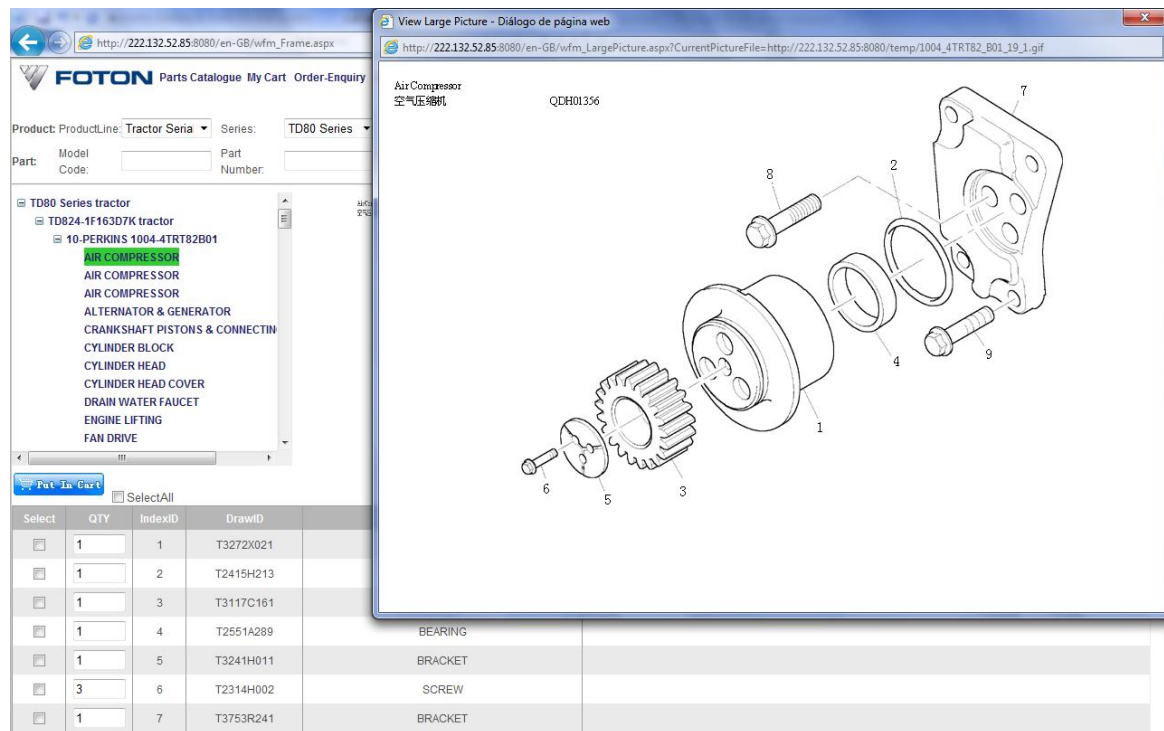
http://222.132.52.85:8080/en-GB/wfm_Frame.aspx

FOTON Parts Catalogue My Cart Order-Enquiry

Product: ProductLine: Tractor Seria Series: TD80 Series

Part: Model Code: Part Number:

TD80 Series tractor
TD824-1F163D7K tractor
10-PERKINS 1004-4TRT82B01
AIR COMPRESSOR
AIR COMPRESSOR
AIR COMPRESSOR
ALTERNATOR & GENERATOR
CRANKSHAFT PISTONS & CONNECTIN
CYLINDER BLOCK
CYLINDER HEAD
CYLINDER HEAD COVER
DRAIN WATER FAUCET
ENGINE LIFTING
FAN DRIVE

Put In Cart
SelectAll

| Select | QTY | IndexID | DrawID | |
|---|---|---|---|---|
| | 1 | 1 | T3272X021 | |
| | 1 | 2 | T2415H213 | |
| | 1 | 3 | T3117C161 | |
| | 1 | 4 | T2551A289 | BEARING |
| | 1 | 5 | T3241H011 | BRACKET |
| | 3 | 6 | T2314H002 | SCREW |
| | 1 | 7 | T3753R241 | BRACKET |

View Large Picture - Diálogo de página web

http://222.132.52.85:8080/en-GB/wfm_LargePicture.aspx?CurrentPictureFile=http://222.132.52.85:8080/temp/1004_4TRT82_B01_19_1.gif

Air Compressor
空气压缩机 QDH01356

7
2
8
4
9
1
6
5
3